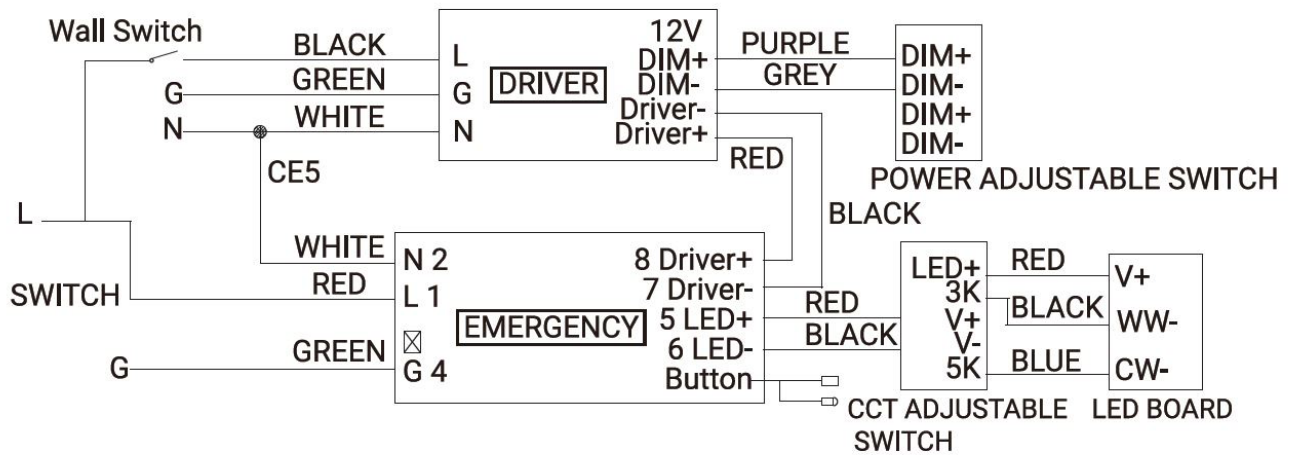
Wall Switch
BLACK
GREEN
WHITE
G
N
CE5
L
SWITCH
G
L
G
N
DRIVER
12V
DIM+
DIM-
Driver-
Driver+
PURPLE
GREY
DIM+
DIM-
DIM+
DIM-
POWER ADJUSTABLE SWITCH
RED
BLACK
WHITE
RED
GREEN
N 2
L 1
G 4
EMERGENCY
8 Driver+
7 Driver-
5 LED+
6 LED-
Button
RED
BLACK
LED+
3K
V+
V-
5K
RED
BLACK
BLUE
V+
WW-
CW-
CCT ADJUSTABLE SWITCH
LED BOARD